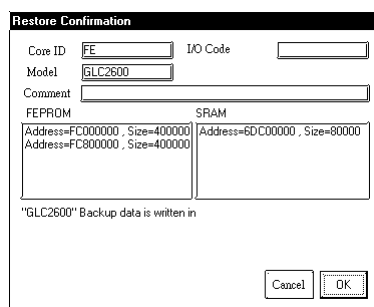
Restore Confirmation

Core ID FE

I/O Code

Model GLC2600

Comment

FEPROM

Address=FC000000 , Size=400000
Address=FC800000 , Size=400000

SRAM

Address=6DC00000 , Size=80000

"GLC2600" Backup data is written in

Cancel

OK